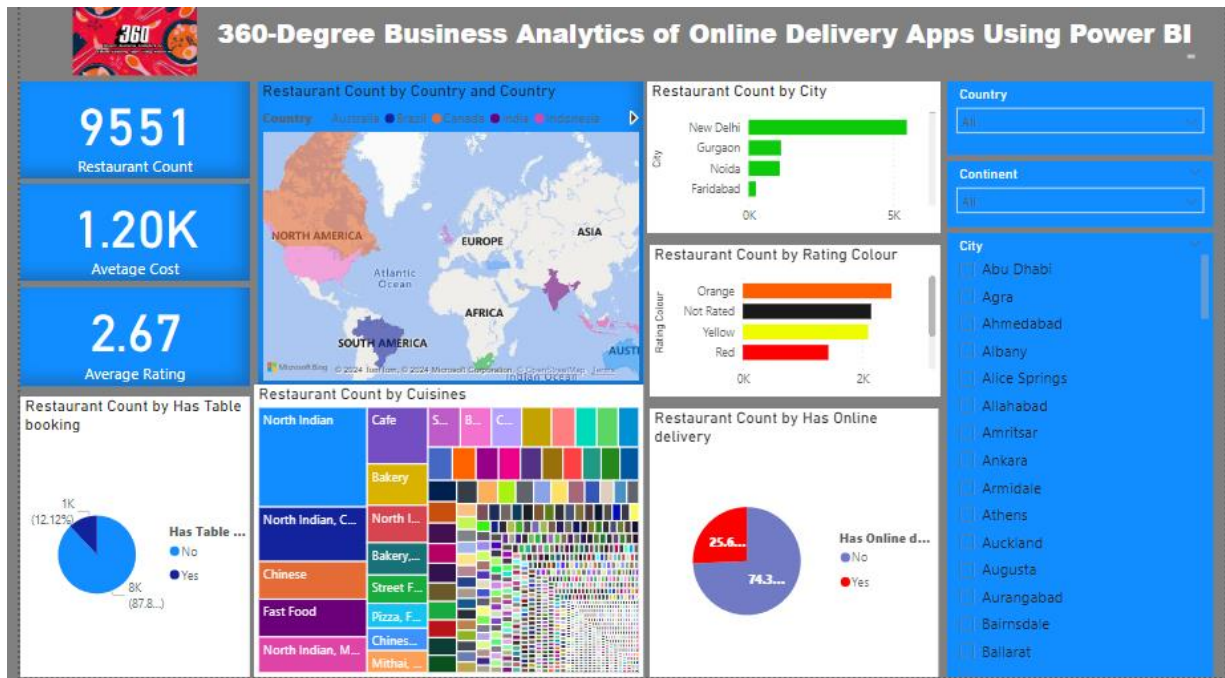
360

360-Degree Business Analytics of Online Delivery Apps Using Power BI

9551
Restaurant Count

1.20K
Avetage Cost

2.67
Average Rating

Restaurant Count by Country and Country
Country ● Australia ● Brazil ● Canada ● India ● Indonesia

NORTH AMERICA
EUROPE
ASIA
Atlantic Ocean
AFRICA
SOUTH AMERICA
AUSTI
Indian Ocean
Microsoft Bing © 2024 TomTom, © 2024 Microsoft Corporation, © OpenStreetMap, Terms

Restaurant Count by City
City
New Delhi
Gurgaon
Noida
Faridabad
0K
5K

Restaurant Count by Rating Colour
Rating Colour
Orange
Not Rated
Yellow
Red
0K
2K

Country
All

Continent
All

City
Abu Dhabi
Agra
Ahmedabad
Albany
Alice Springs
Allahabad
Amritsar
Ankara
Armidale
Athens
Auckland
Augusta
Aurangabad
Bairnsdale
Ballarat

Restaurant Count by Has Table booking
1K
(12.12%)
8K
(87.8...)
Has Table ...
● No
● Yes

Restaurant Count by Cuisines
North Indian
Cafe
S...
B...
C...
Bakery
North Indian, C...
North I...
Bakery,...
Chinese
Street F...
Fast Food
Pizza, F...
Chines...
North Indian, M...
Mithai, ...

Restaurant Count by Has Online delivery
25.6...
74.3...
Has Online d...
● No
● Yes